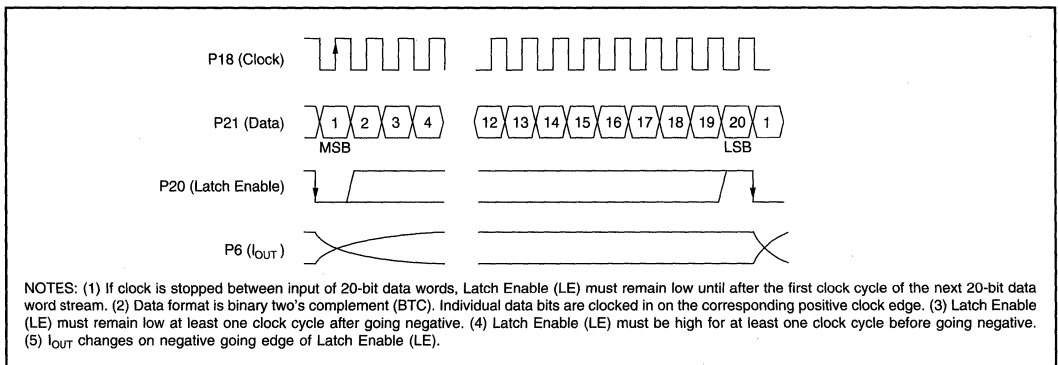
P18 (Clock)

P21 (Data) 1 2 3 4 12 13 14 15 16 17 18 19 20 1

MSB LSB

P20 (Latch Enable)

P6 ($I_{OUT}$)

NOTES: (1) If clock is stopped between input of 20-bit data words, Latch Enable (LE) must remain low until after the first clock cycle of the next 20-bit data word stream. (2) Data format is binary two's complement (BTC). Individual data bits are clocked in on the corresponding positive clock edge. (3) Latch Enable (LE) must remain low at least one clock cycle after going negative. (4) Latch Enable (LE) must be high for at least one clock cycle before going negative. (5) $I_{OUT}$ changes on negative going edge of Latch Enable (LE).